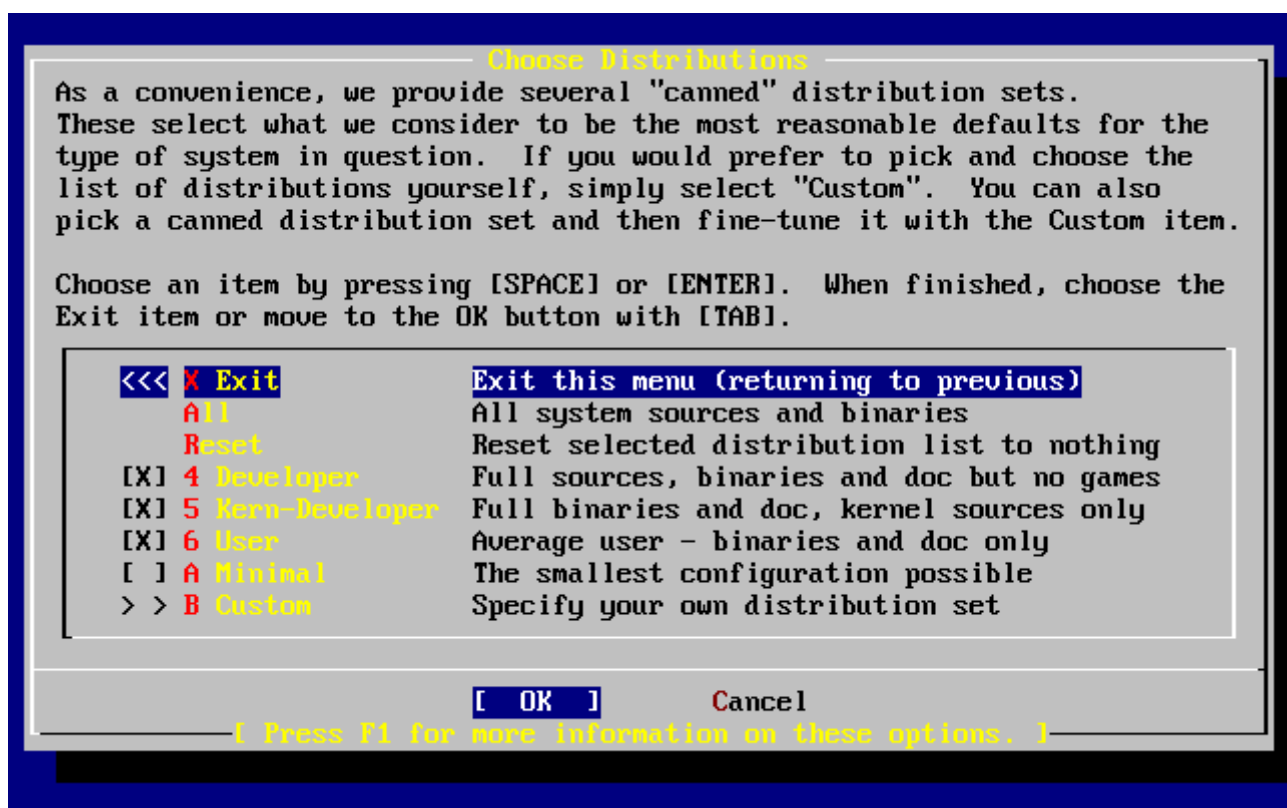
Choose Distributions

As a convenience, we provide several "canned" distribution sets. These select what we consider to be the most reasonable defaults for the type of system in question. If you would prefer to pick and choose the list of distributions yourself, simply select "Custom". You can also pick a canned distribution set and then fine-tune it with the Custom item.

Choose an item by pressing [SPACE] or [ENTER]. When finished, choose the Exit item or move to the OK button with [TAB].

| | | |
|---|---|---|
| <<< | X Exit | Exit this menu (returning to previous) |
| | All | All system sources and binaries |
| | Reset | Reset selected distribution list to nothing |
| [X] | 4 Developer | Full sources, binaries and doc but no games |
| [X] | 5 Kern-Developer | Full binaries and doc, kernel sources only |
| [X] | 6 User | Average user - binaries and doc only |
| [ ] | A Minimal | The smallest configuration possible |
| > > | B Custom | Specify your own distribution set |

[ OK ] Cancel

[ Press F1 for more information on these options. ]